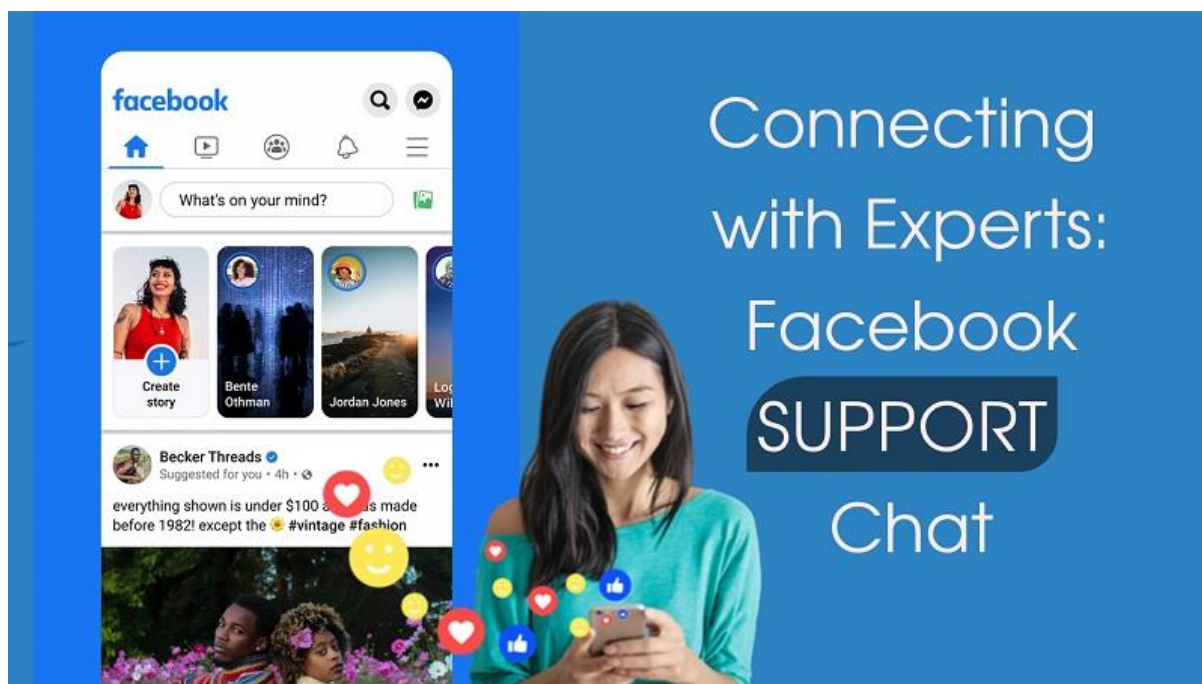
facebook

What's on your mind?

Create story

Bente Othman

Jordan Jones

Lo Wi

Becker Threads
Suggested for you • 4h •

everything shown is under $100 a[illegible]s made before 1982! except the 🌻 #vintage #fashion

Connecting with Experts: Facebook SUPPORT Chat